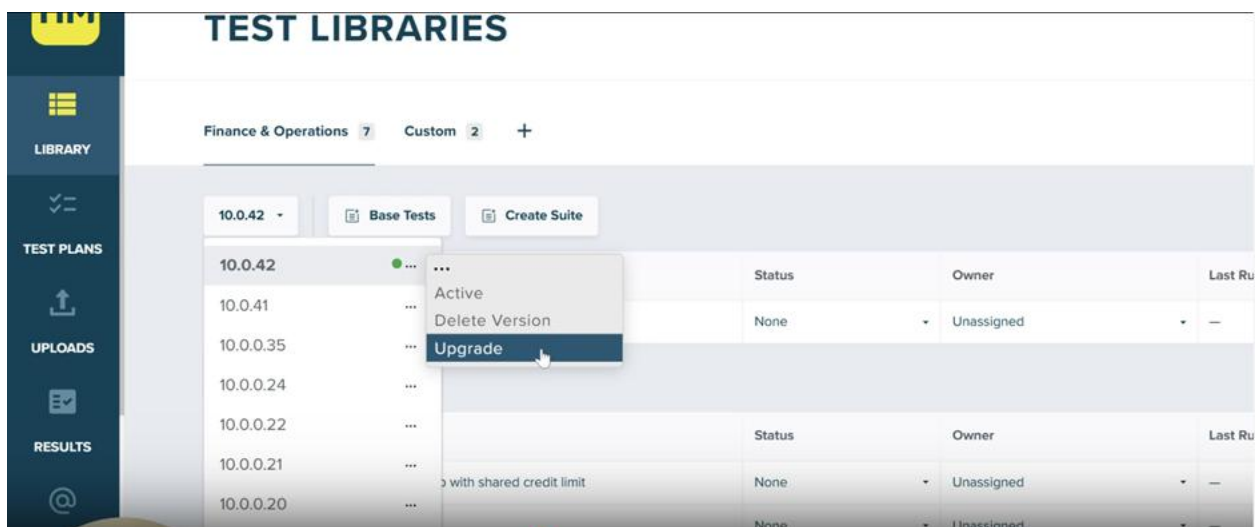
TEST LIBRARIES

LIBRARY

TEST PLANS

UPLOADS

RESULTS

Finance & Operations 7 Custom 2 +

10.0.42 Base Tests Create Suite

10.0.42 ...
10.0.41 ...
10.0.0.35 ...
10.0.0.24 ...
10.0.0.22 ...
10.0.0.21 ...
10.0.0.20 ...

...
Active
Delete Version
Upgrade

| | Status | Owner | Last Ru |
|---|---|---|---|
| | None | Unassigned | — |

| | Status | Owner | Last Ru |
|---|---|---|---|
| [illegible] with shared credit limit | None | Unassigned | — |
| | None | Unassigned | |